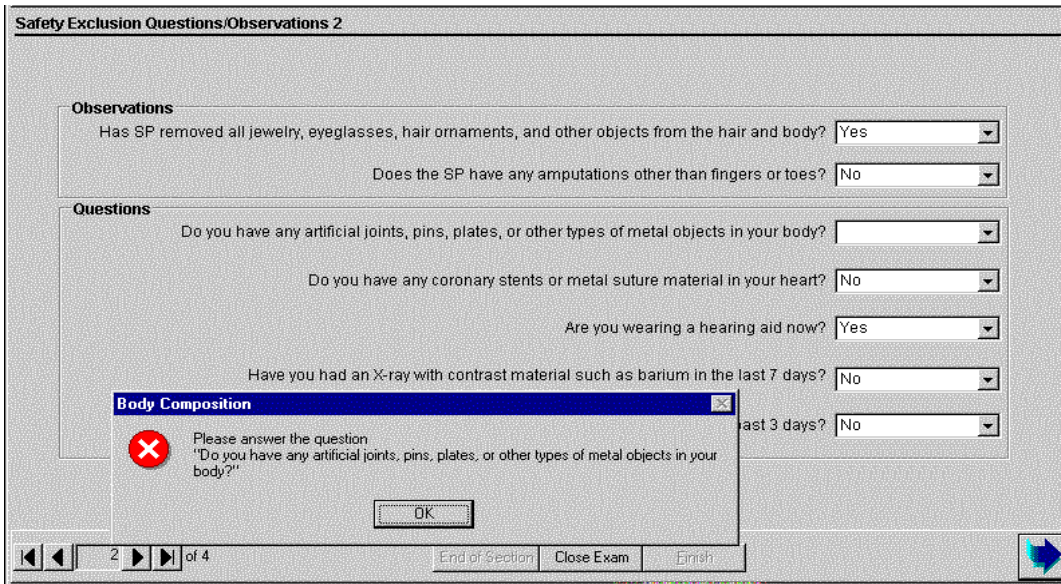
Safety Exclusion Questions/Observations 2

Observations

Has SP removed all jewelry, eyeglasses, hair ornaments, and other objects from the hair and body? Yes

Does the SP have any amputations other than fingers or toes? No

Questions

Do you have any artificial joints, pins, plates, or other types of metal objects in your body?

Do you have any coronary stents or metal suture material in your heart? No

Are you wearing a hearing aid now? Yes

Have you had an X-ray with contrast material such as barium in the last 7 days? No

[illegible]ast 3 days? No

Body Composition

Please answer the question "Do you have any artificial joints, pins, plates, or other types of metal objects in your body?"

OK

2 of 4

End of Section Close Exam Finish